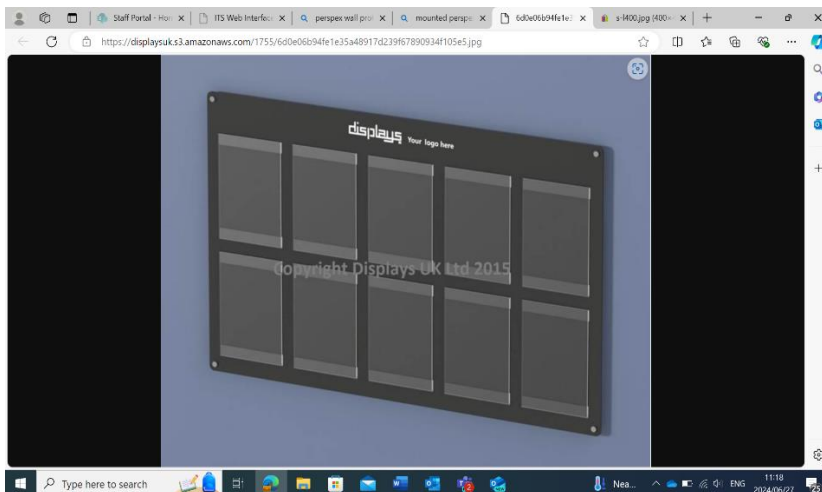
Staff Portal - Hom ×
ITS Web Interface ×
perspex wall pro ×
mounted perspe ×
6d0e06b94fe1e ×
s-l400.jpg (400× ×
+

https://displaysuk.s3.amazonaws.com/1755/6d0e06b94fe1e35a48917d239f67890934f105e5.jpg

displays Your logo here

Copyright Displays UK Ltd 2015

Type here to search

Nea...

ENG

11:18
2024/06/27